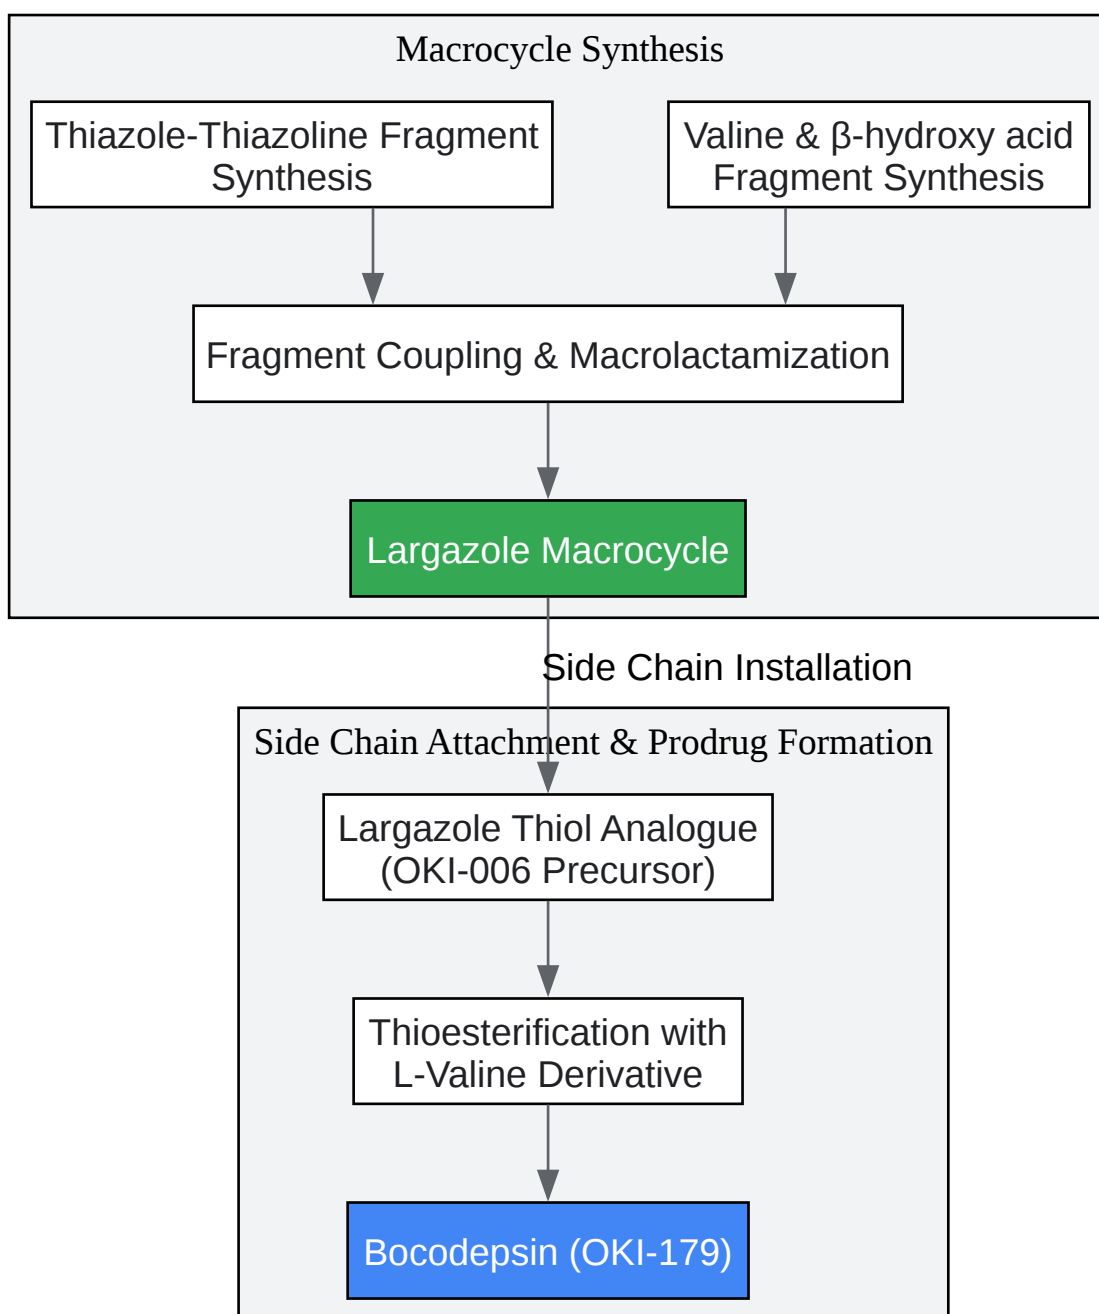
Macrocycle Synthesis

Thiazole-Thiazoline Fragment Synthesis

Valine & β-hydroxy acid Fragment Synthesis

Fragment Coupling & Macrolactamization

Largazole Macrocycle

Side Chain Installation

Side Chain Attachment & Prodrug Formation

Largazole Thiol Analogue (OKI-006 Precursor)

Thioesterification with L-Valine Derivative

Bocodepsin (OKI-179)